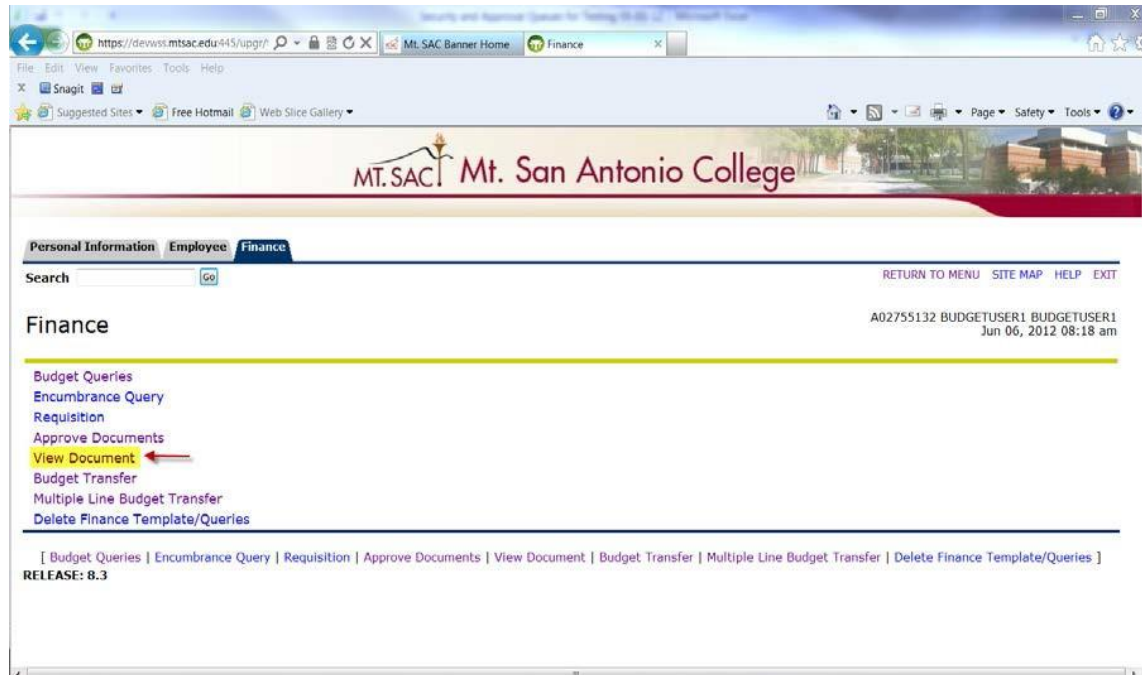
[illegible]

https://devwss.mtsac.edu:445/upgr/ Mt. SAC Banner Home Finance

File Edit View Favorites Tools Help

Snagit

Suggested Sites ▾ Free Hotmail Web Slice Gallery ▾

Page ▾ Safety ▾ Tools ▾

MT. SAC Mt. San Antonio College

Personal Information Employee Finance

Search Go

RETURN TO MENU SITE MAP HELP EXIT

Finance

A02755132 BUDGETUSER1 BUDGETUSER1
Jun 06, 2012 08:18 am

Budget Queries
Encumbrance Query
Requisition
Approve Documents
View Document
Budget Transfer
Multiple Line Budget Transfer
Delete Finance Template/Queries

[ Budget Queries | Encumbrance Query | Requisition | Approve Documents | View Document | Budget Transfer | Multiple Line Budget Transfer | Delete Finance Template/Queries ]
RELEASE: 8.3